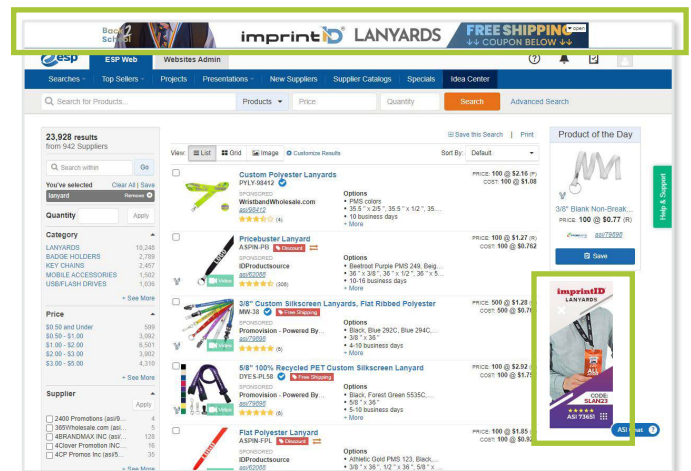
Bac Sch imprintID LANYARDS FREE SHIPPING ↓↓ COUPON BELOW ↓↓ Open

esp ESP Web Websites Admin

Searches Top Sellers Projects Presentations New Suppliers Supplier Catalogs Specials Idea Center

Search for Products... Products Price Quantity Search Advanced Search

23,928 results from 942 Suppliers

Search within Go

You've selected Clear All | Save
lanyard Remove

Quantity Apply

Category
LANYARDS 10,248
BADGE HOLDERS 2,789
KEY CHAINS 2,457
MOBILE ACCESSORIES 1,502
USB/FLASH DRIVES 1,036
+ See More

Price
$0.50 and Under 599
$0.50 - $1.00 3,902
$1.00 - $2.00 6,501
$2.00 - $3.00 3,902
$3.00 - $5.00 4,319
+ See More

Supplier
Apply
2400 Promotions (asi/9...
365Wholesale.com (asi/...
4BRANDMAX INC (asi/... 128
4Clover Promotion INC ... 16
4CP Promos Inc (asi/5... 35
+ See More

View: List Grid Image Customize Results
Save this Search | Print
Sort By: Default

Custom Polyester Lanyards
PYLY-98412
SPONSORED
WristbandWholesale.com
asi/98412
(4)
Options
• PMS colors
• 35.5 " x 2/5 ", 35.5 " x 1/2 ", 35...
• 10 business days
+ More
PRICE: 100 @ $2.16 (P)
COST: 100 @ $1.08

Pricebuster Lanyard
ASPN-P0 Discount
SPONSORED
IDProductsource
asi/62065
(306)
Video
Options
• Beetroot Purple PMS 229, Beig...
• 36 " x 3/8 ", 36 " x 1/2 ", 36 " x 5...
• 10-16 business days
+ More
PRICE: 100 @ $1.27 (R)
COST: 100 @ $0.762

3/8" Custom Silkscreen Lanyards, Flat Ribbed Polyester
MW-38 Free Shipping
SPONSORED
Promovision - Powered By...
asi/79695
(5)
Video
Options
• Black, Blue 292C, Blue 294C,...
• 3/8 " x 36 "
• 4-10 business days
+ More
PRICE: 500 @ $1.28
COST: 500 @ $0.76

5/8" 100% Recycled PET Custom Silkscreen Lanyard
DYES-PL58 Free Shipping
SPONSORED
Promovision - Powered By...
asi/79695
(5)
Video
Options
• Black, Forest Green 5535C,...
• 5/8 " x 36 "
• 5-10 business days
+ More
PRICE: 100 @ $2.92
COST: 100 @ $1.75

Flat Polyester Lanyard
ASPN-FPL Discount
SPONSORED
IDProductsource
asi/62065
Options
• Athletic Gold PMS 123, Black,...
• 3/8 " x 36 ", 1/2 " x 36 ", 5/8 " x...
PRICE: 100 @ $1.53
COST: 100 @ $0.92

Product of the Day
3/8" Blank Non-Break...
PRICE: 100 @ $0.77 (R)
asi/79695
Save

Help & Support

imprintID LANYARDS
CODE: SLAN23
ASI 73651
ASI Chat